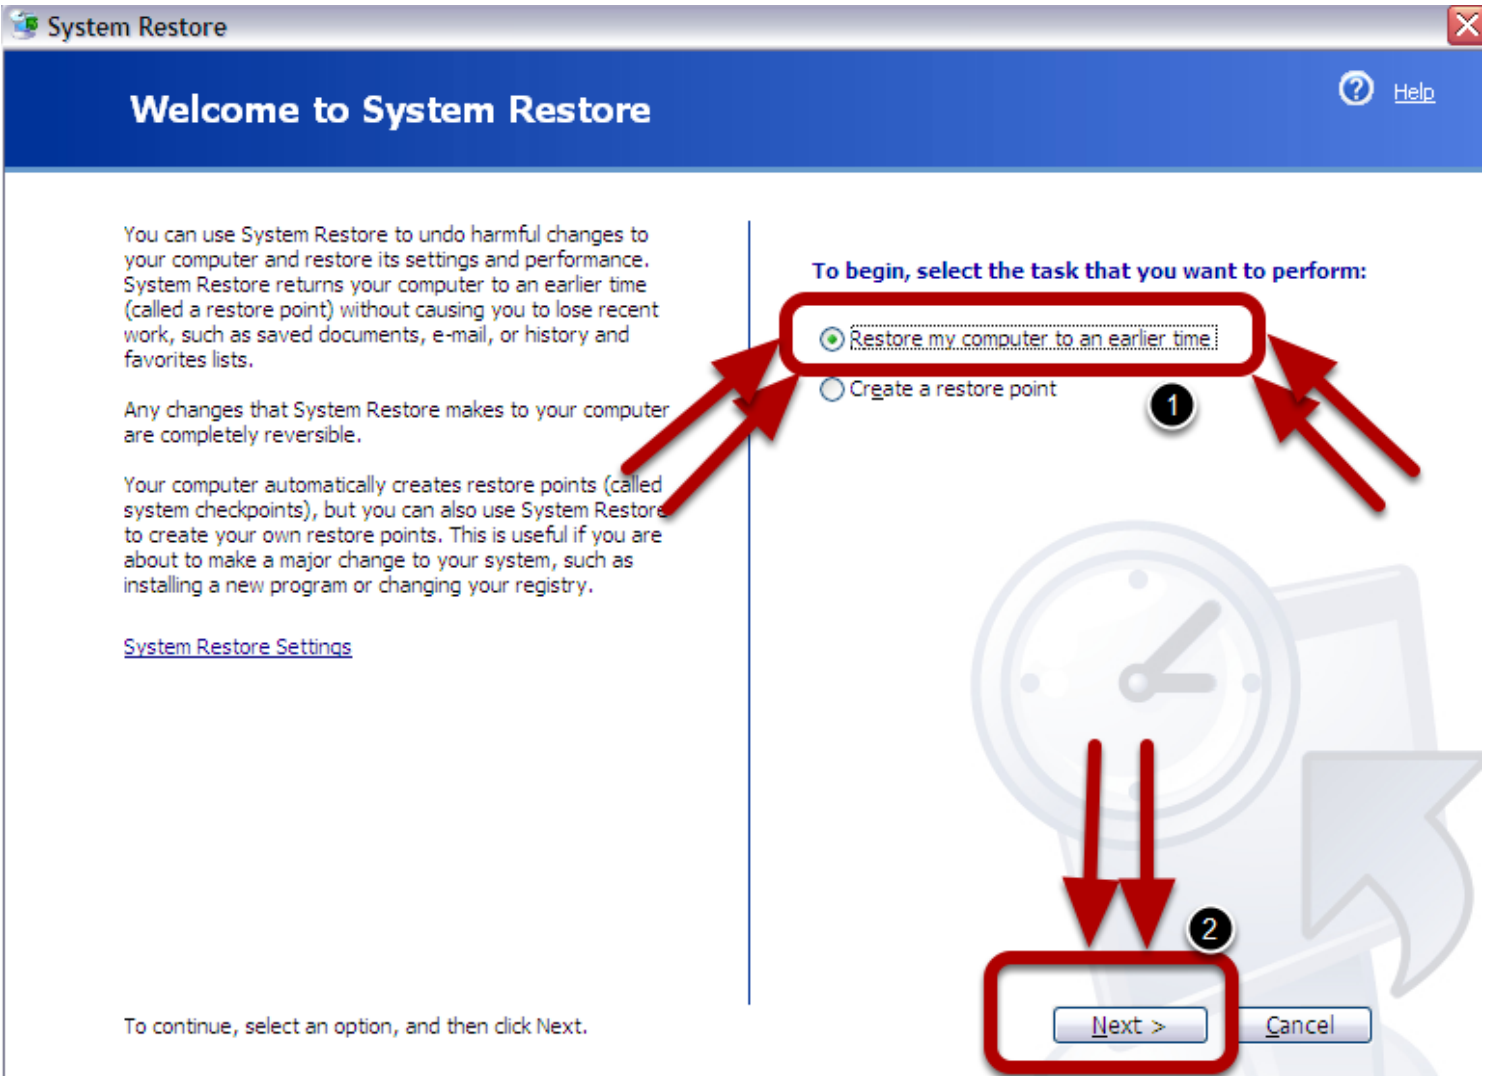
System Restore

Welcome to System Restore

Help

You can use System Restore to undo harmful changes to your computer and restore its settings and performance. System Restore returns your computer to an earlier time (called a restore point) without causing you to lose recent work, such as saved documents, e-mail, or history and favorites lists.

Any changes that System Restore makes to your computer are completely reversible.

Your computer automatically creates restore points (called system checkpoints), but you can also use System Restore to create your own restore points. This is useful if you are about to make a major change to your system, such as installing a new program or changing your registry.

System Restore Settings

To begin, select the task that you want to perform:

Restore my computer to an earlier time

Create a restore point

1

2

To continue, select an option, and then click Next.

Next >

Cancel